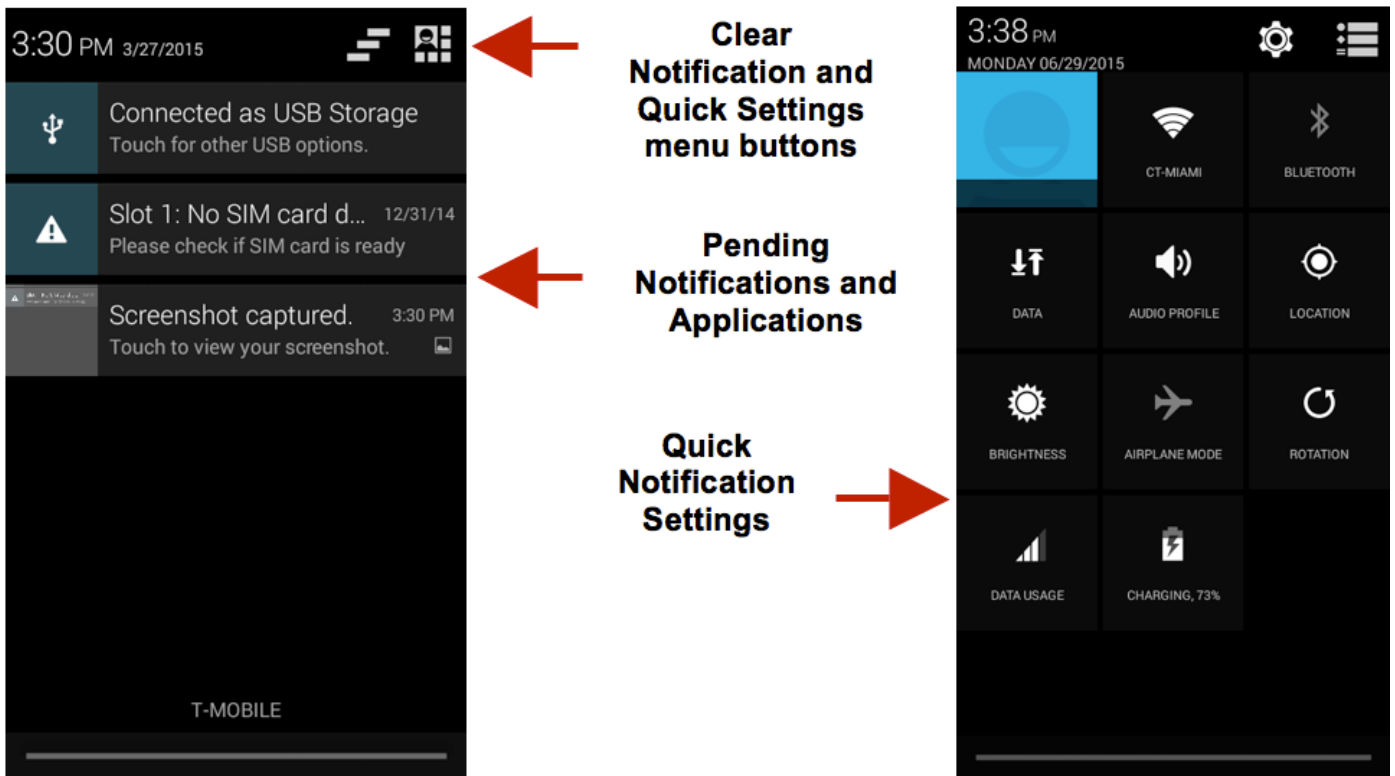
3:30 PM 3/27/2015

Connected as USB Storage
Touch for other USB options.

Slot 1: No SIM card d... 12/31/14
Please check if SIM card is ready

Screenshot captured. 3:30 PM
Touch to view your screenshot.

T-MOBILE

Clear Notification and Quick Settings menu buttons

Pending Notifications and Applications

Quick Notification Settings

3:38 PM
MONDAY 06/29/2015

CT-MIAMI

BLUETOOTH

DATA

AUDIO PROFILE

LOCATION

BRIGHTNESS

AIRPLANE MODE

ROTATION

DATA USAGE

CHARGING, 73%